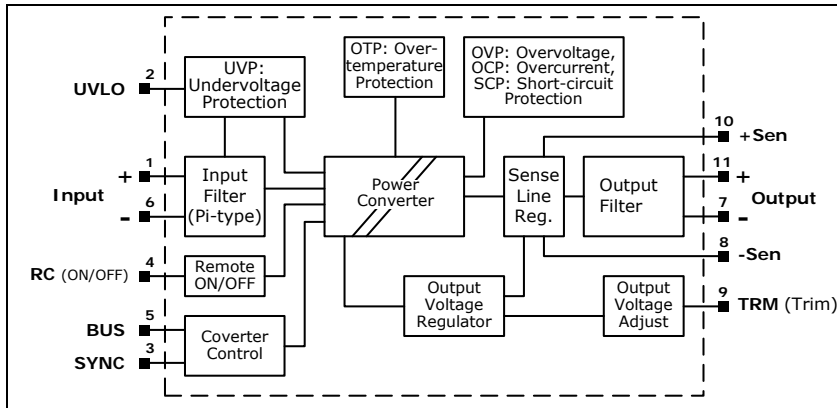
UVP: Undervoltage Protection

OTP: Overtemperature Protection

OVP: Overvoltage, OCP: Overcurrent, SCP: Short-circuit Protection

2 UVLO

1 + Input

6 -

Input Filter (Pi-type)

Power Converter

Sense Line Reg.

Output Filter

10 +Sen

11 + Output

7 -

8 -Sen

4 RC (ON/OFF)

Remote ON/OFF

Output Voltage Regulator

Output Voltage Adjust

9 TRM (Trim)

5 BUS

3 SYNC

Coverter Control